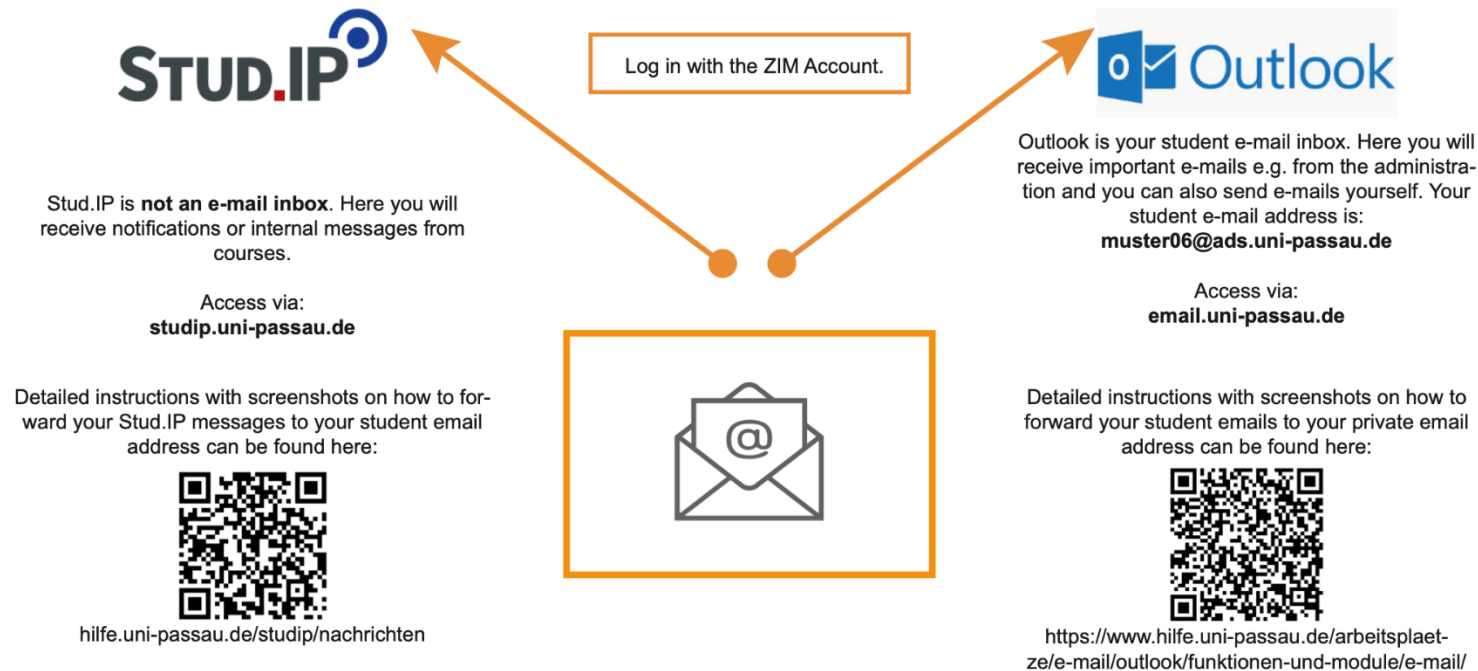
STUD.IP

Log in with the ZIM Account.

Outlook

Stud.IP is **not an e-mail inbox**. Here you will receive notifications or internal messages from courses.

Access via:
**studip.uni-passau.de**

Detailed instructions with screenshots on how to forward your Stud.IP messages to your student email address can be found here:

hilfe.uni-passau.de/studip/nachrichten

@

Outlook is your student e-mail inbox. Here you will receive important e-mails e.g. from the administration and you can also send e-mails yourself. Your student e-mail address is:
**muster06@ads.uni-passau.de**

Access via:
**email.uni-passau.de**

Detailed instructions with screenshots on how to forward your student emails to your private email address can be found here:

https://www.hilfe.uni-passau.de/arbeitsplaetze/e-mail/outlook/funktionen-und-module/e-mail/